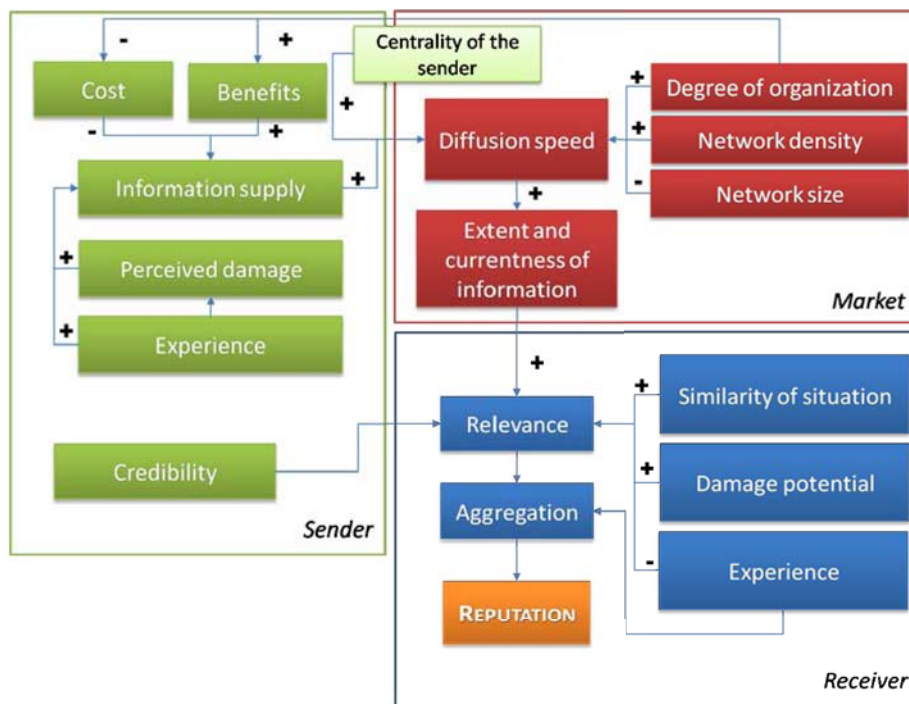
-

+

Centrality of the sender

Cost

Benefits

+

+

Degree of organization

-

+

Diffusion speed

+

Network density

Information supply

+

-

Network size

+

+

Extent and currentness of information

Perceived damage

+

Experience

Market

+

+

Similarity of situation

Relevance

Credibility

+

Damage potential

Aggregation

Sender

-

Experience

REPUTATION

Receiver